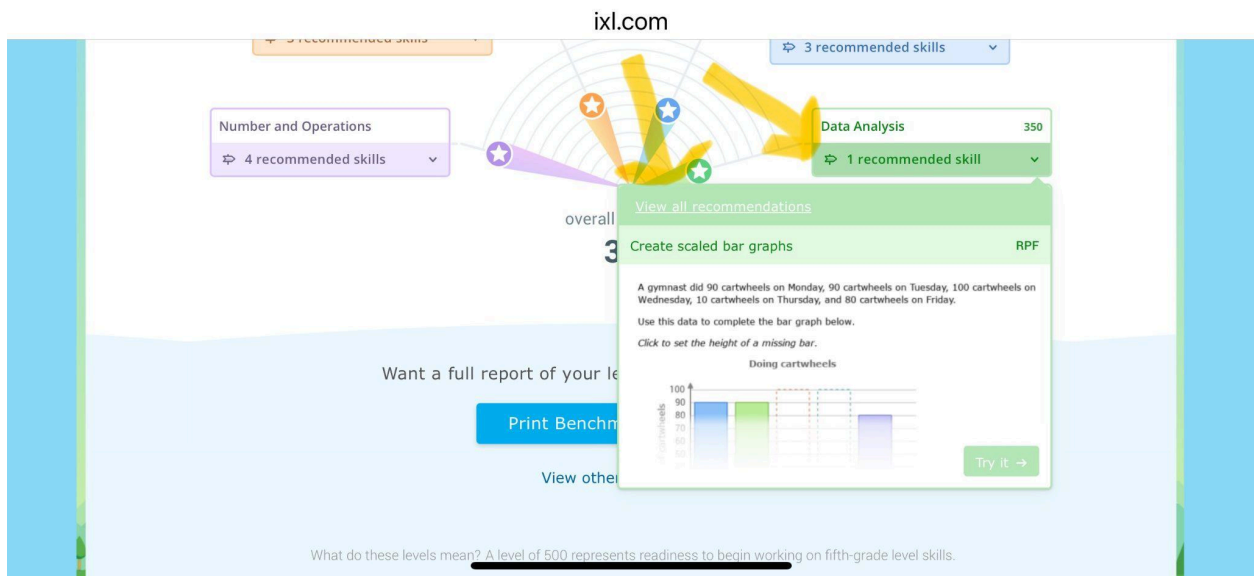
ixl.com

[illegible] recommended skills

3 recommended skills

Number and Operations

4 recommended skills

Data Analysis 350

1 recommended skill

overall

3

View all recommendations

Create scaled bar graphs RPF

A gymnast did 90 cartwheels on Monday, 90 cartwheels on Tuesday, 100 cartwheels on Wednesday, 10 cartwheels on Thursday, and 80 cartwheels on Friday.

Use this data to complete the bar graph below.

Click to set the height of a missing bar.

Doing cartwheels

100
90
80
70
60
50

# of cartwheels

Try it →

Want a full report of your le

Print Benchm

View other

What do these levels mean? A level of 500 represents readiness to begin working on fifth-grade level skills.